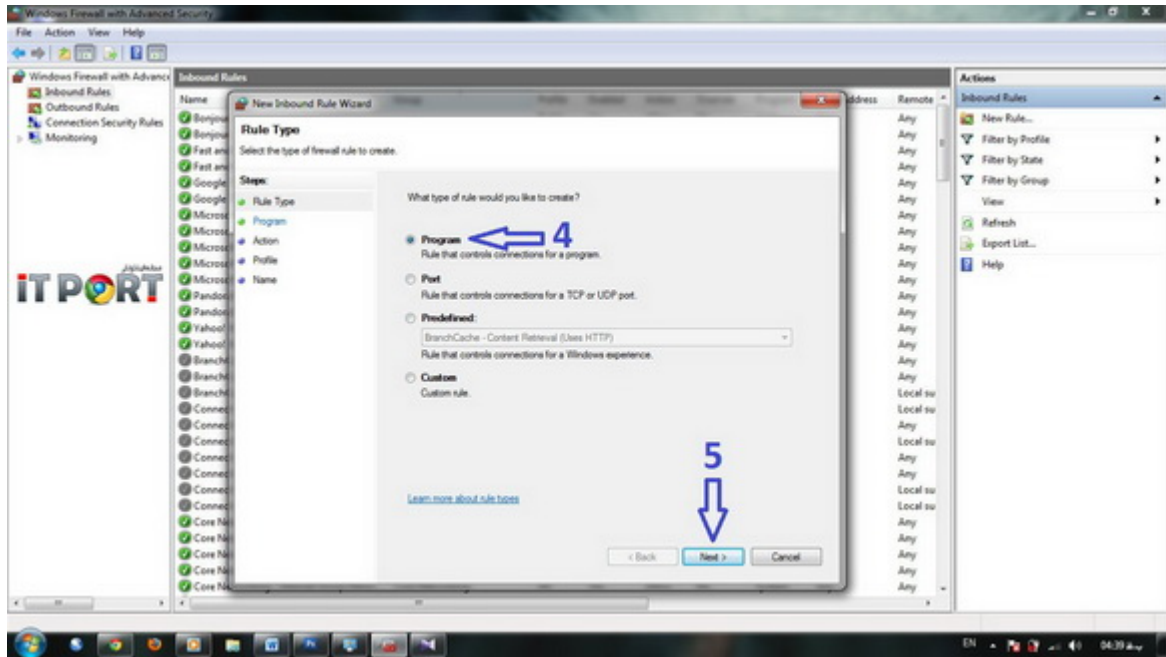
Windows Firewall with Advanced Security

File Action View Help

Windows Firewall with Advance
Inbound Rules
Outbound Rules
Connection Security Rules
Monitoring

IT PORT

Inbound Rules

Name
Bonjou
Bonjou
Fast an
Fast an
Google
Google
Micros
Micros
Micros
Micros
Micros
Pandor
Pandor
Yahoo!
Yahoo!
Branch
Branch
Branch
Connec
Connec
Connec
Connec
Connec
Connec
Connec
Core N
Core N
Core N
Core N
Core N

ddress

Remote
Any
Any
Any
Any
Any
Any
Any
Any
Any
Any
Any
Any
Any
Any
Any
Any
Any
Local su
Local su
Any
Local su
Any
Any
Local su
Local su
Any
Any
Any
Any
Any

New Inbound Rule Wizard

Rule Type

Select the type of firewall rule to create.

Steps:
Rule Type
Program
Action
Profile
Name

What type of rule would you like to create?

Program 4
Rule that controls connections for a program.

Port
Rule that controls connections for a TCP or UDP port.

Predefined:
BranchCache - Content Retrieval (Uses HTTP)
Rule that controls connections for a Windows experience.

Custom
Custom rule.

5

Learn more about rule types

< Back
Next >
Cancel

Actions

Inbound Rules
New Rule...
Filter by Profile
Filter by State
Filter by Group
View
Refresh
Export List...
Help

EN 04:39